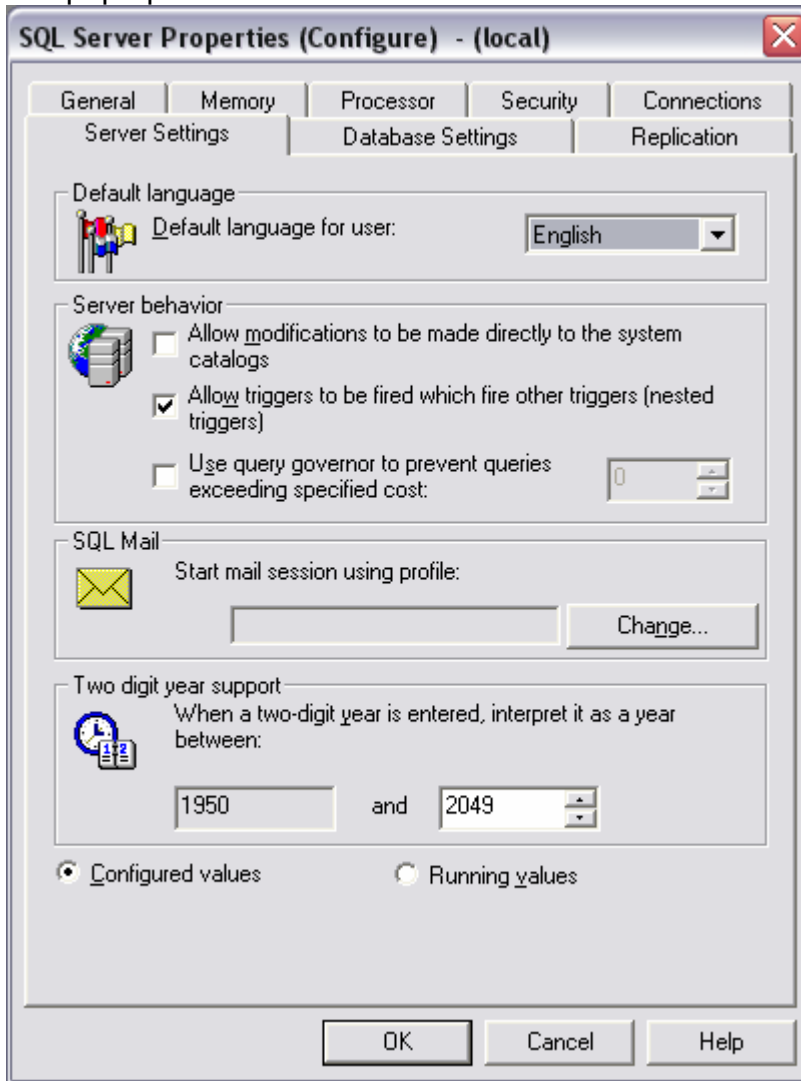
SQL Server Properties (Configure) - (local)

General | Memory | Processor | Security | Connections
Server Settings | Database Settings | Replication

Default language
Default language for user: English

Server behavior
Allow modifications to be made directly to the system catalogs
Allow triggers to be fired which fire other triggers (nested triggers)
Use query governor to prevent queries exceeding specified cost: 0

SQL Mail
Start mail session using profile:
Change...

Two digit year support
When a two-digit year is entered, interpret it as a year between:
1950 and 2049

Configured values
Running values

OK
Cancel
Help